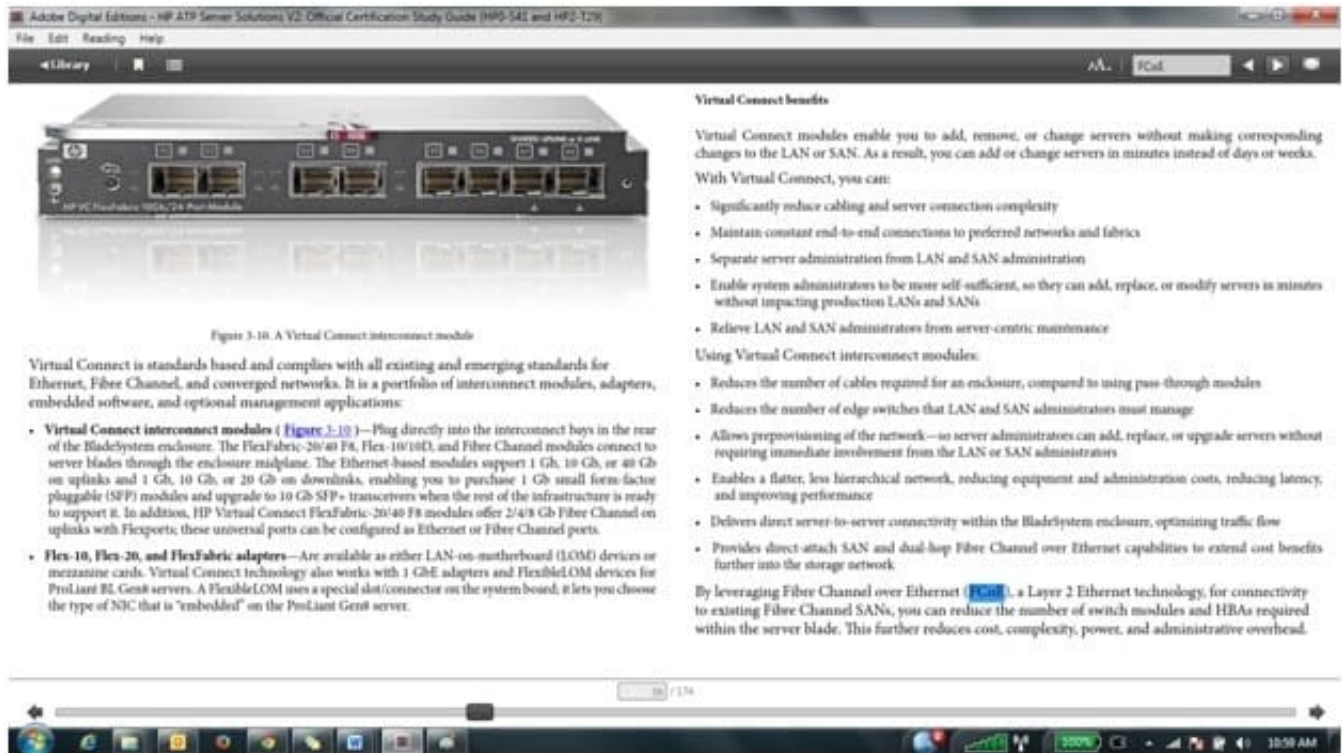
Adobe Digital Editions - HP ATP Server Solutions V2: Official Certification Study Guide (HP0-S41 and HP2-T29)

File Edit Reading Help

◄Library

FCoE

HP VC FlexFabric 10Gb/24-Port Module

Figure 3-10. A Virtual Connect interconnect module

Virtual Connect is standards based and complies with all existing and emerging standards for Ethernet, Fibre Channel, and converged networks. It is a portfolio of interconnect modules, adapters, embedded software, and optional management applications:

- **Virtual Connect interconnect modules** ( Figure 3-10 )—Plug directly into the interconnect bays in the rear of the BladeSystem enclosure. The FlexFabric-20/40 F8, Flex-10/10D, and Fibre Channel modules connect to server blades through the enclosure midplane. The Ethernet-based modules support 1 Gb, 10 Gb, or 40 Gb on uplinks and 1 Gb, 10 Gb, or 20 Gb on downlinks, enabling you to purchase 1 Gb small form-factor pluggable (SFP) modules and upgrade to 10 Gb SFP+ transceivers when the rest of the infrastructure is ready to support it. In addition, HP Virtual Connect FlexFabric-20/40 F8 modules offer 2/4/8 Gb Fibre Channel on uplinks with Flexports; these universal ports can be configured as Ethernet or Fibre Channel ports.
- **Flex-10, Flex-20, and FlexFabric adapters**—Are available as either LAN-on-motherboard (LOM) devices or mezzanine cards. Virtual Connect technology also works with 1 GbE adapters and FlexibleLOM devices for ProLiant BL Gen8 servers. A FlexibleLOM uses a special slot/connector on the system board; it lets you choose the type of NIC that is "embedded" on the ProLiant Gen8 server.

**Virtual Connect benefits**

Virtual Connect modules enable you to add, remove, or change servers without making corresponding changes to the LAN or SAN. As a result, you can add or change servers in minutes instead of days or weeks.

With Virtual Connect, you can:

- Significantly reduce cabling and server connection complexity
- Maintain constant end-to-end connections to preferred networks and fabrics
- Separate server administration from LAN and SAN administration
- Enable system administrators to be more self-sufficient, so they can add, replace, or modify servers in minutes without impacting production LANs and SANs
- Relieve LAN and SAN administrators from server-centric maintenance

Using Virtual Connect interconnect modules:

- Reduces the number of cables required for an enclosure, compared to using pass-through modules
- Reduces the number of edge switches that LAN and SAN administrators must manage
- Allows preprovisioning of the network—so server administrators can add, replace, or upgrade servers without requiring immediate involvement from the LAN or SAN administrators
- Enables a flatter, less hierarchical network, reducing equipment and administration costs, reducing latency, and improving performance
- Delivers direct server-to-server connectivity within the BladeSystem enclosure, optimizing traffic flow
- Provides direct-attach SAN and dual-hop Fibre Channel over Ethernet capabilities to extend cost benefits further into the storage network

By leveraging Fibre Channel over Ethernet (FCoE), a Layer 2 Ethernet technology, for connectivity to existing Fibre Channel SANs, you can reduce the number of switch modules and HBAs required within the server blade. This further reduces cost, complexity, power, and administrative overhead.

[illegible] / 174

100%

10:59 AM